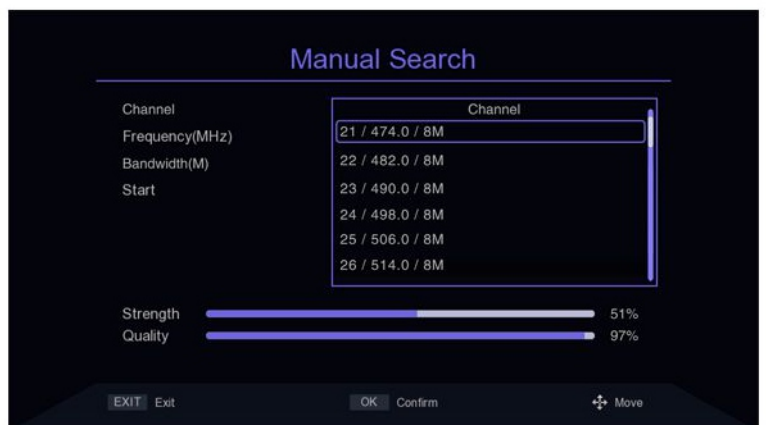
Manual Search

Channel
Frequency(MHz)
Bandwidth(M)
Start

Channel
21 / 474.0 / 8M
22 / 482.0 / 8M
23 / 490.0 / 8M
24 / 498.0 / 8M
25 / 506.0 / 8M
26 / 514.0 / 8M

Strength 51%
Quality 97%

EXIT Exit
OK Confirm
Move